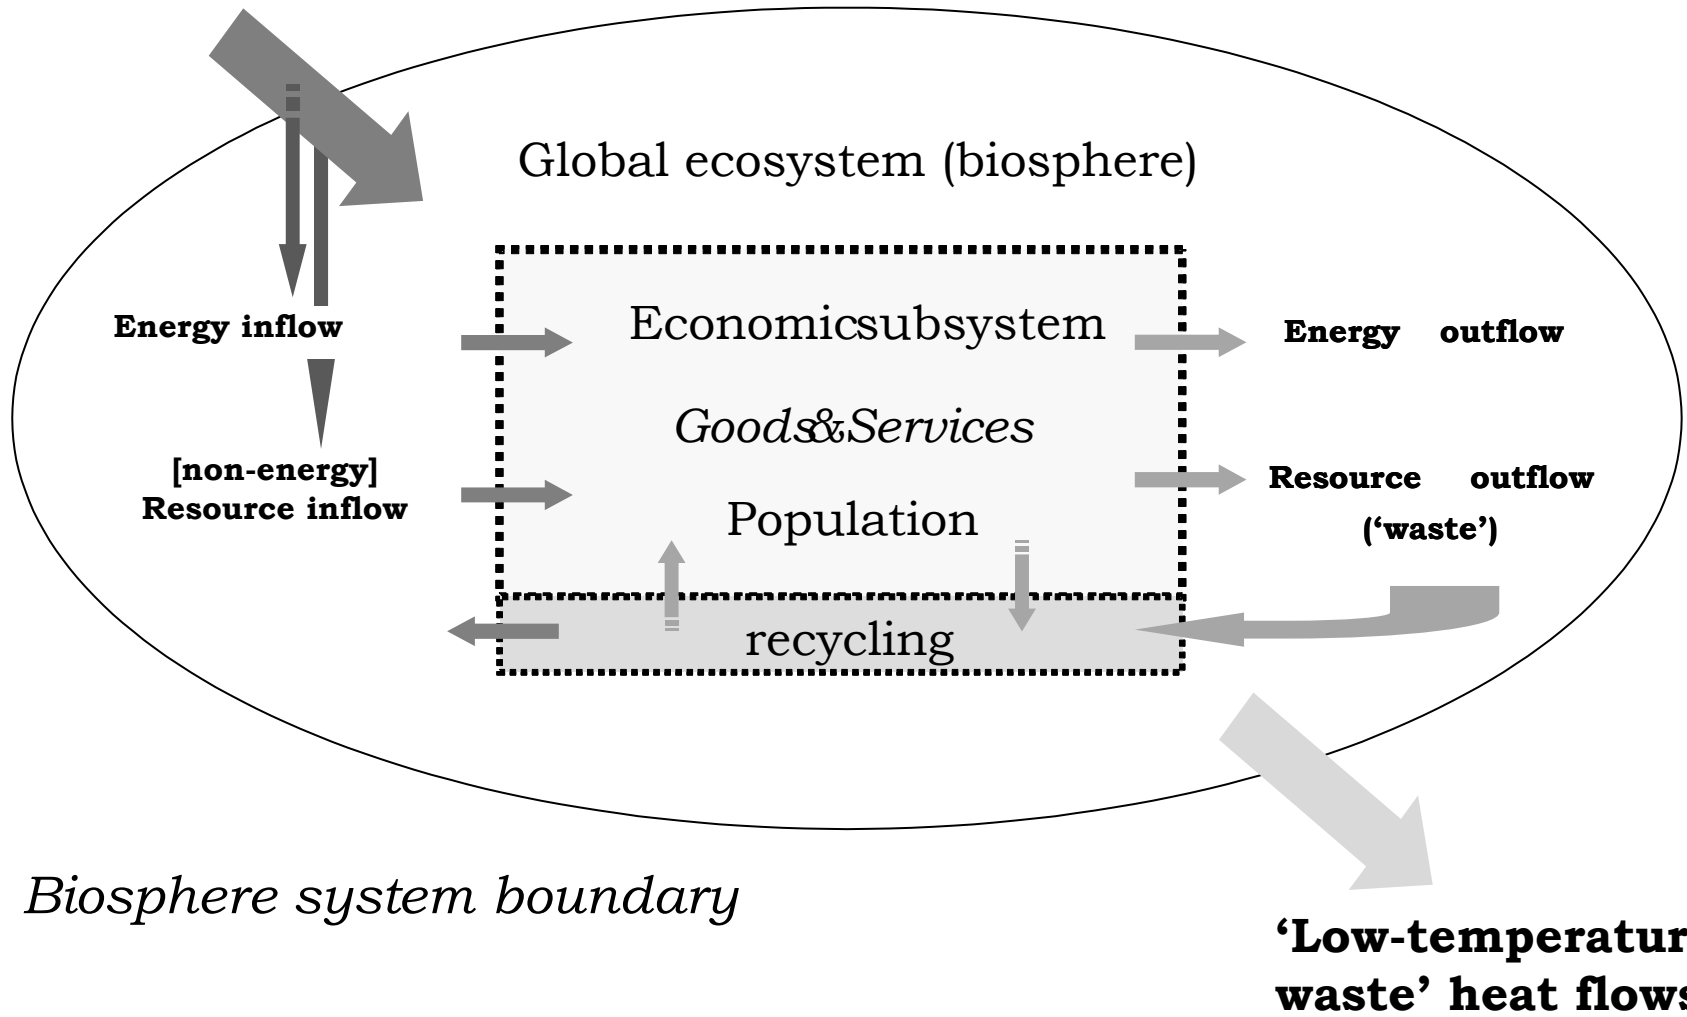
Global ecosystem (biosphere)

Energy inflow

Economicsubsystem

Energy outflow

Goods&Services

[non-energy] Resource inflow

Population

Resource outflow ('waste')

recycling

Biosphere system boundary

'Low-temperatur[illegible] waste' heat flow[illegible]